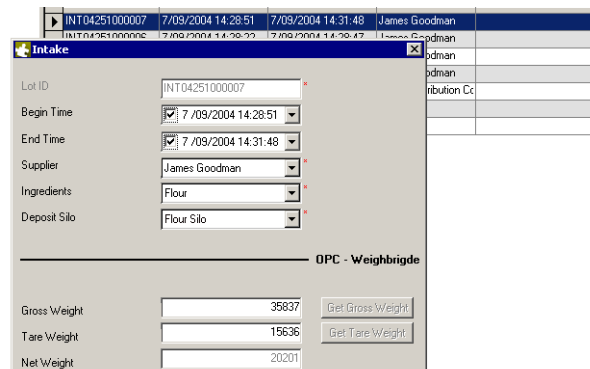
| ▶ | INT04251000007 | 7/09/2004 14:28:51 | 7/09/2004 14:31:48 | James Goodman |
|---|---|---|---|---|
| | INT04251000006 | 7/09/2004 14:28:22 | 7/09/2004 14:28:47 | James Goodman |
| | | | | oodman |
| | | | | oodman |
| | | | | ribution Co |

Intake

Lot ID INT04251000007 *

Begin Time 7 /09/2004 14:28:51

End Time 7 /09/2004 14:31:48

Supplier James Goodman *

Ingredients Flour *

Deposit Silo Flour Silo *

OPC - Weighbrigde

Gross Weight 35837 Get Gross Weight

Tare Weight 15636 Get Tare Weight

Net Weight 20201